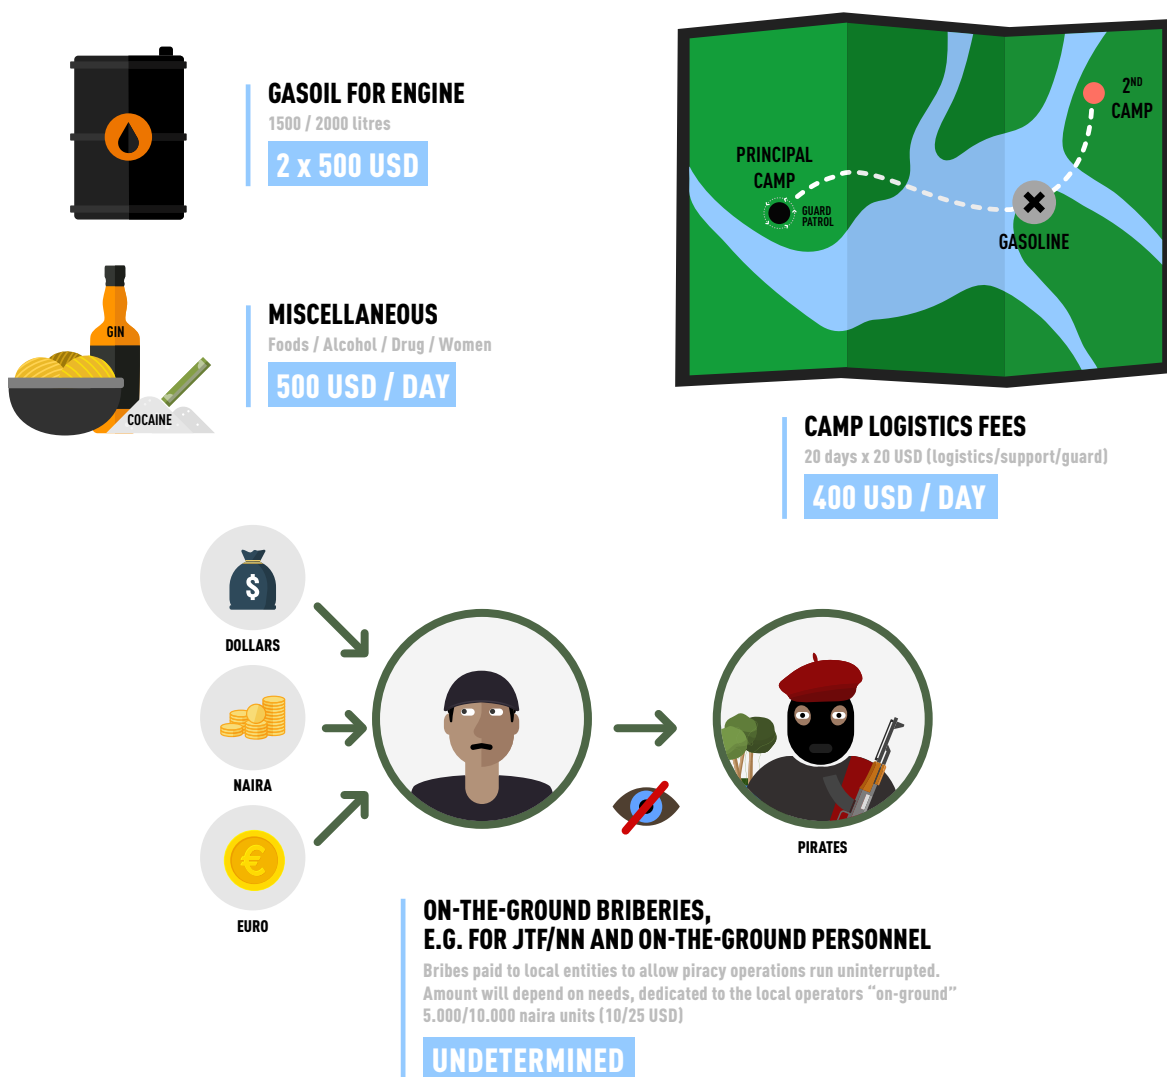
GASOIL FOR ENGINE
1500 / 2000 litres
2 x 500 USD

2$^{ND}$ CAMP

PRINCIPAL CAMP

GUARD PATROL

GASOLINE

GIN

COCAINE

MISCELLANEOUS
Foods / Alcohol / Drug / Women
500 USD / DAY

CAMP LOGISTICS FEES
20 days x 20 USD (logistics/support/guard)
400 USD / DAY

DOLLARS

NAIRA

EURO

PIRATES

ON-THE-GROUND BRIBERIES, E.G. FOR JTF/NN AND ON-THE-GROUND PERSONNEL
Bribes paid to local entities to allow piracy operations run uninterrupted. Amount will depend on needs, dedicated to the local operators "on-ground" 5.000/10.000 naira units (10/25 USD)
UNDETERMINED